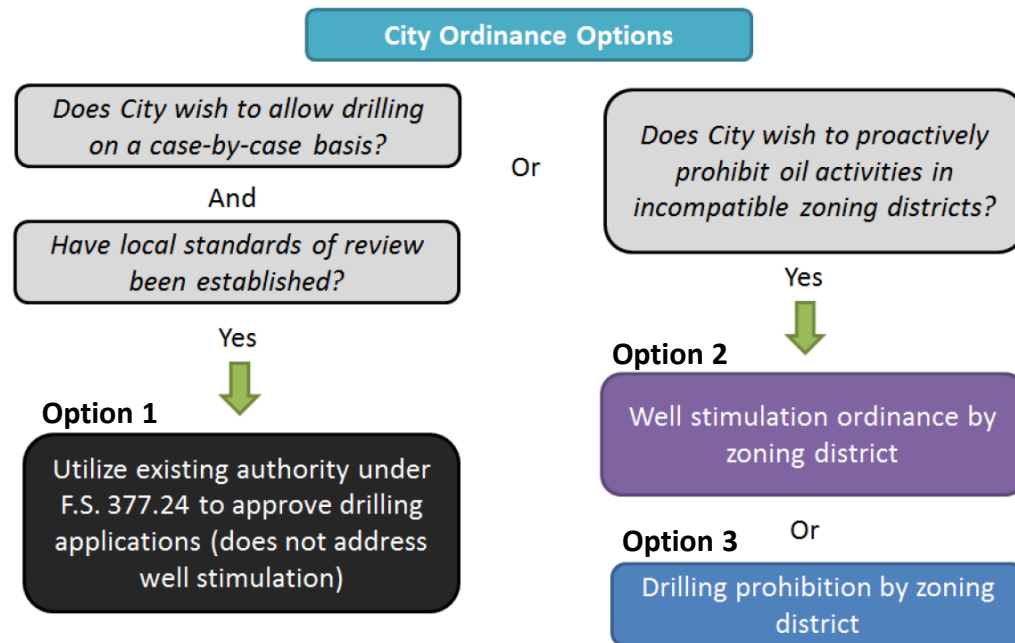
City Ordinance Options

Does City wish to allow drilling on a case-by-case basis?

And

Have local standards of review been established?

Yes

Option 1

Utilize existing authority under F.S. 377.24 to approve drilling applications (does not address well stimulation)

Or

Does City wish to proactively prohibit oil activities in incompatible zoning districts?

Yes

Option 2

Well stimulation ordinance by zoning district

Or

Option 3

Drilling prohibition by zoning district